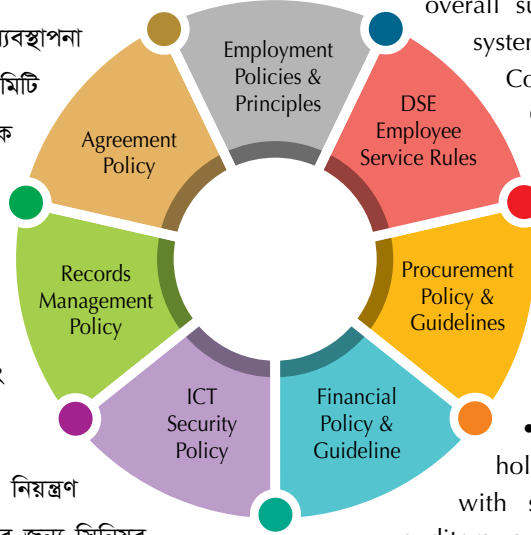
্যবস্থাপনা
মিটি
ক

ং

নিয়ন্ত্রণ

Employment Policies & Principles

DSE Employee Service Rules

Procurement Policy & Guidelines

Financial Policy & Guideline

ICT Security Policy

Records Management Policy

Agreement Policy

overall s
syster
Co

•
hol
with s
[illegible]